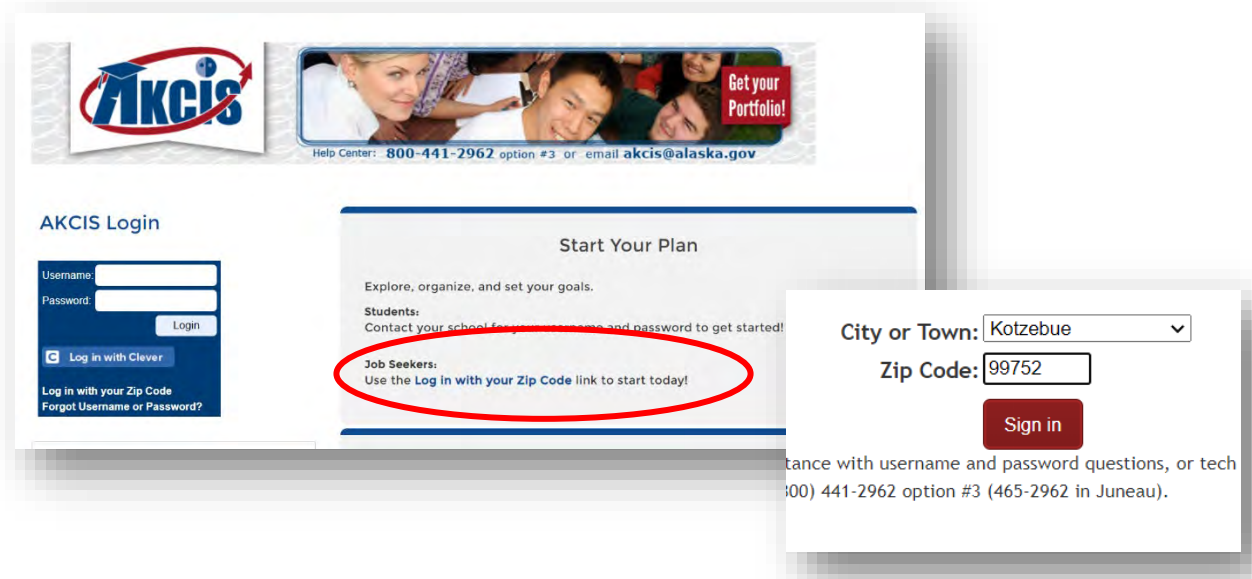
AKCIS

Get your Portfolio!

Help Center: 800-441-2962 option #3 or email akcis@alaska.gov

AKCIS Login

Username:
Password:
Login

Log in with Clever

Log in with your Zip Code
Forgot Username or Password?

Start Your Plan

Explore, organize, and set your goals.

Students:
Contact your school for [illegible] password to get started!

Job Seekers:
Use the Log in with your Zip Code link to start today!

City or Town: Kotzebue
Zip Code: 99752
Sign in

tance with username and password questions, or tech
00) 441-2962 option #3 (465-2962 in Juneau).